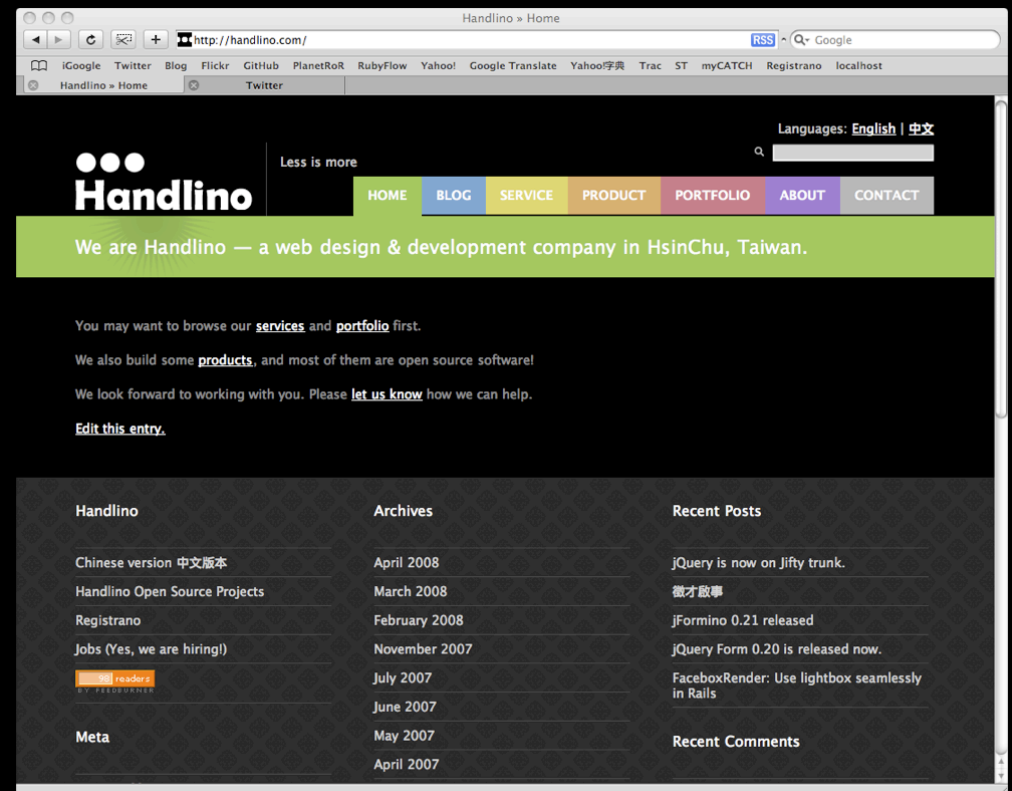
Handlino » Home

http://handlino.com/ RSS Google

iGoogle Twitter Blog Flickr GitHub PlanetRoR RubyFlow Yahoo! Google Translate Yahoo!字典 Trac ST myCATCH Registrano localhost

Handlino » Home Twitter

Languages: English | 中文

Handlino

Less is more

HOME BLOG SERVICE PRODUCT PORTFOLIO ABOUT CONTACT

We are Handlino — a web design & development company in HsinChu, Taiwan.

You may want to browse our services and portfolio first.

We also build some products, and most of them are open source software!

We look forward to working with you. Please let us know how we can help.

Edit this entry.

Handlino

Chinese version 中文版本

Handlino Open Source Projects

Registrano

Jobs (Yes, we are hiring!)

90 readers BY FEEDBURNER

Meta

Archives

April 2008

March 2008

February 2008

November 2007

July 2007

June 2007

May 2007

April 2007

Recent Posts

jQuery is now on Jifty trunk.

徵才啟事

jFormino 0.21 released

jQuery Form 0.20 is released now.

FaceboxRender: Use lightbox seamlessly in Rails

Recent Comments